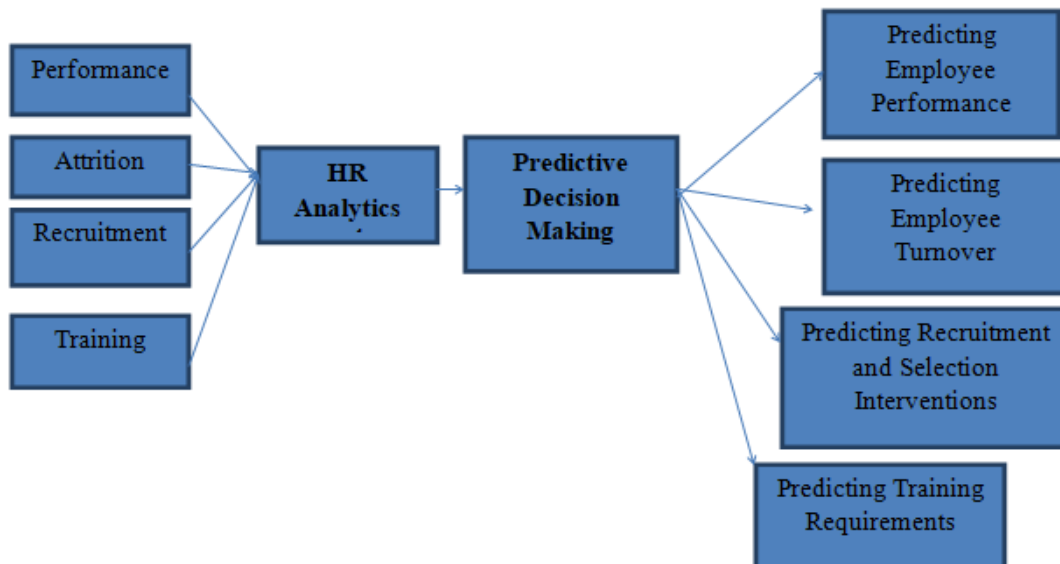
Performance

Attrition

Recruitment

Training

HR Analytics

Predictive Decision Making

Predicting Employee Performance

Predicting Employee Turnover

Predicting Recruitment and Selection Interventions

Predicting Training Requirements